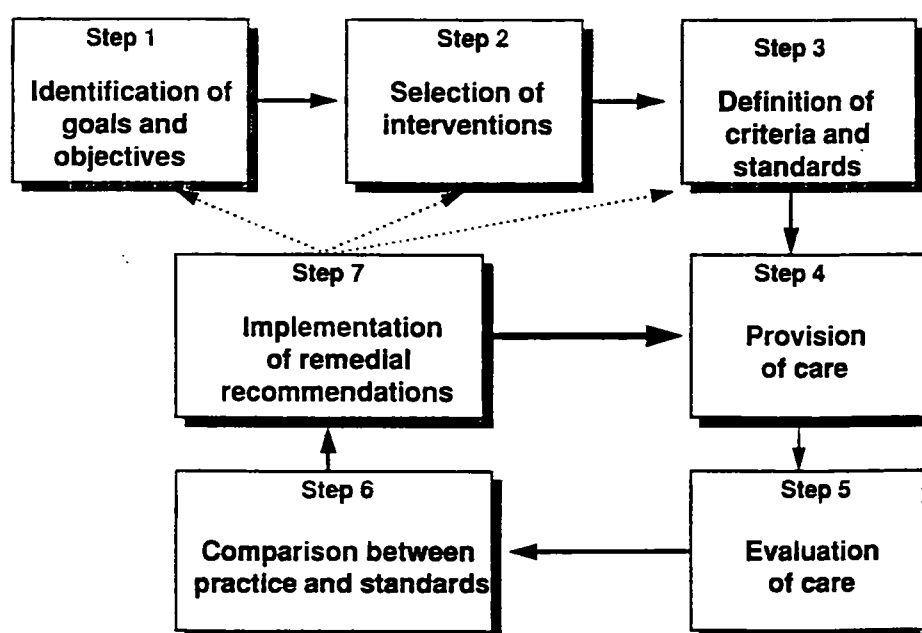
Step 1

Identification of goals and objectives

Step 2

Selection of interventions

Step 3

Definition of criteria and standards

Step 7

Implementation of remedial recommendations

Step 4

Provision of care

Step 6

Comparison between practice and standards

Step 5

Evaluation of care